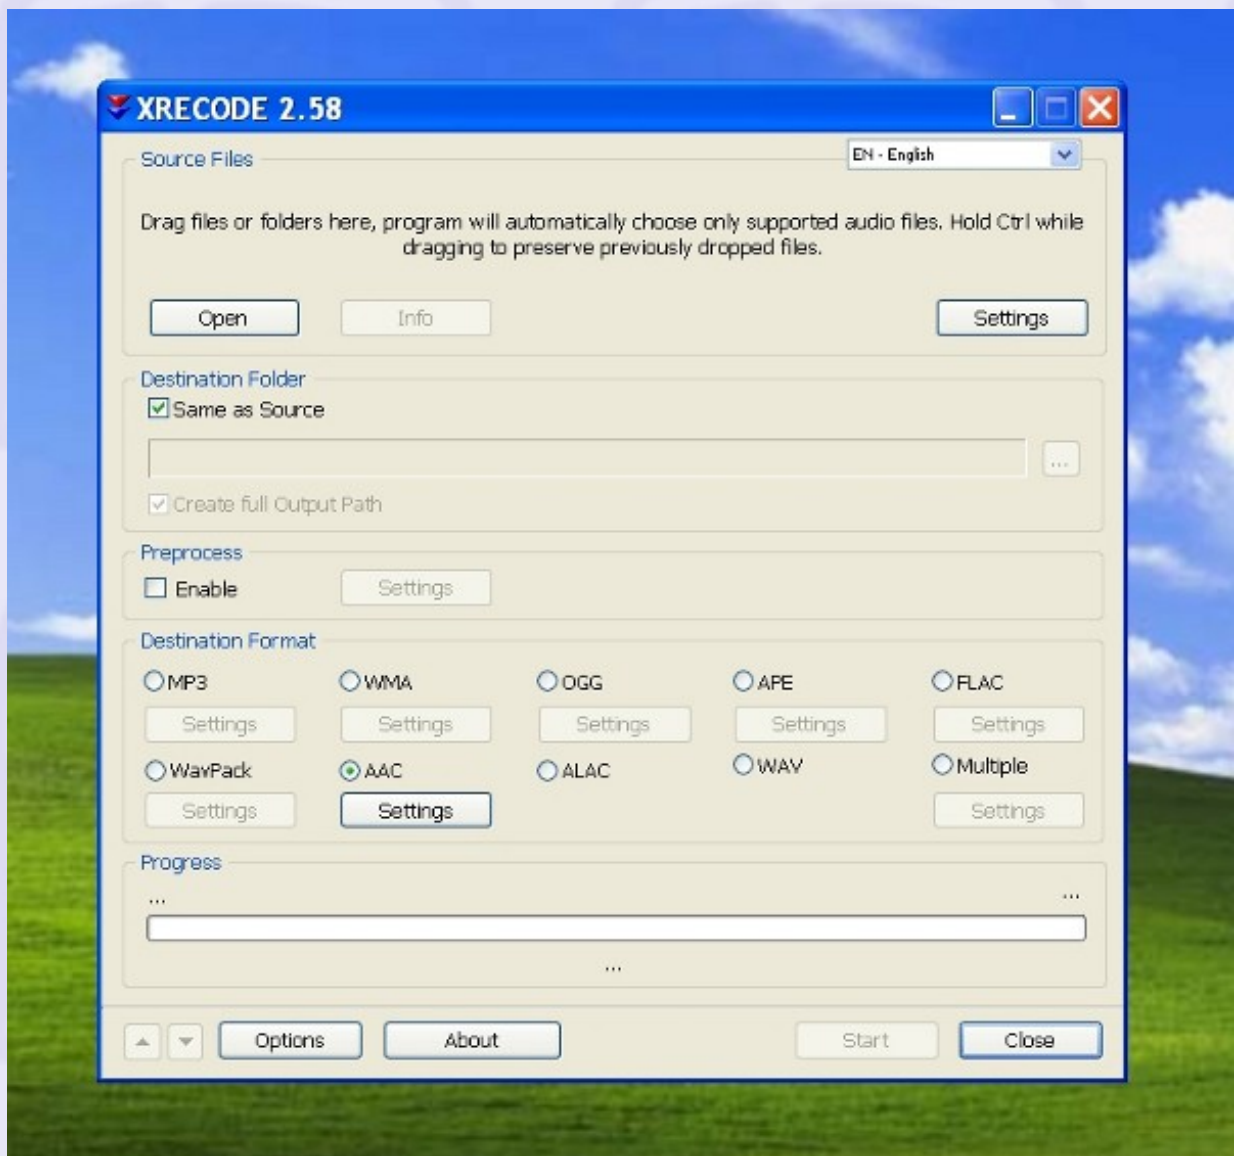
XRECODE 2.58

Source Files

EN - English

Drag files or folders here, program will automatically choose only supported audio files. Hold Ctrl while dragging to preserve previously dropped files.

Open
Info
Settings

Destination Folder
Same as Source
...
Create full Output Path

Preprocess
Enable
Settings

Destination Format
MP3
Settings
WMA
Settings
OGG
Settings
APE
Settings
FLAC
Settings
WavPack
Settings
AAC
Settings
ALAC
WAV
Multiple
Settings

Progress
...
...
...

Options
About
Start
Close